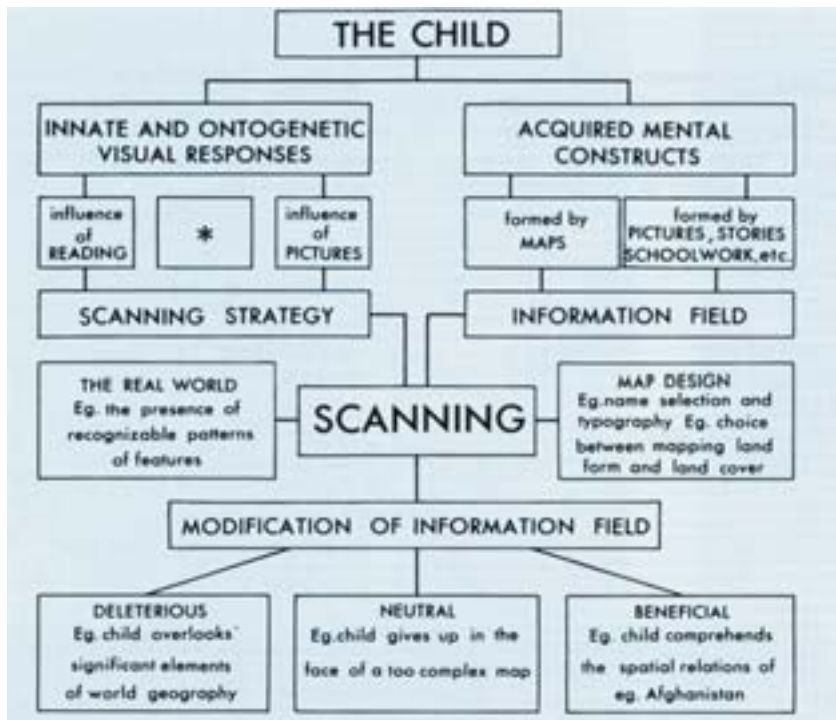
THE CHILD

INNATE AND ONTOGENETIC VISUAL RESPONSES

ACQUIRED MENTAL CONSTRUCTS

influence of READING

*

influence of PICTURES

formed by MAPS

formed by PICTURES, STORIES SCHOOLWORK, etc.

SCANNING STRATEGY

INFORMATION FIELD

THE REAL WORLD Eg. the presence of recognizable patterns of features

SCANNING

MAP DESIGN Eg. name selection and typography Eg. choice between mapping land form and land cover

MODIFICATION OF INFORMATION FIELD

DELETERIOUS Eg. child overlooks` significant elements of world geography

NEUTRAL Eg. child gives up in the face of a too complex map

BENEFICIAL Eg. child comprehends the spatial relations of eg. Afghanistan